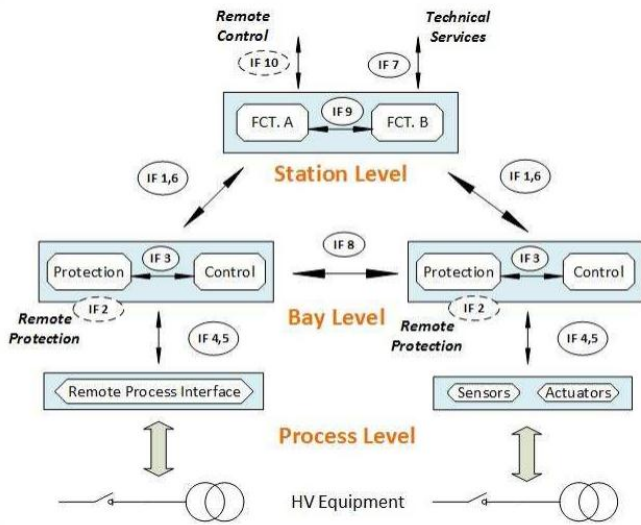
Remote Control

IF 10

Technical Services

IF 7

FCT. A

IF 9

FCT. B

IF 1,6

Station Level

IF 1,6

Protection

IF 3

Control

IF 8

Protection

IF 3

Control

IF 2

Remote Protection

Bay Level

IF 2

Remote Protection

IF 4,5

IF 4,5

Remote Process Interface

Sensors

Actuators

Process Level

HV Equipment